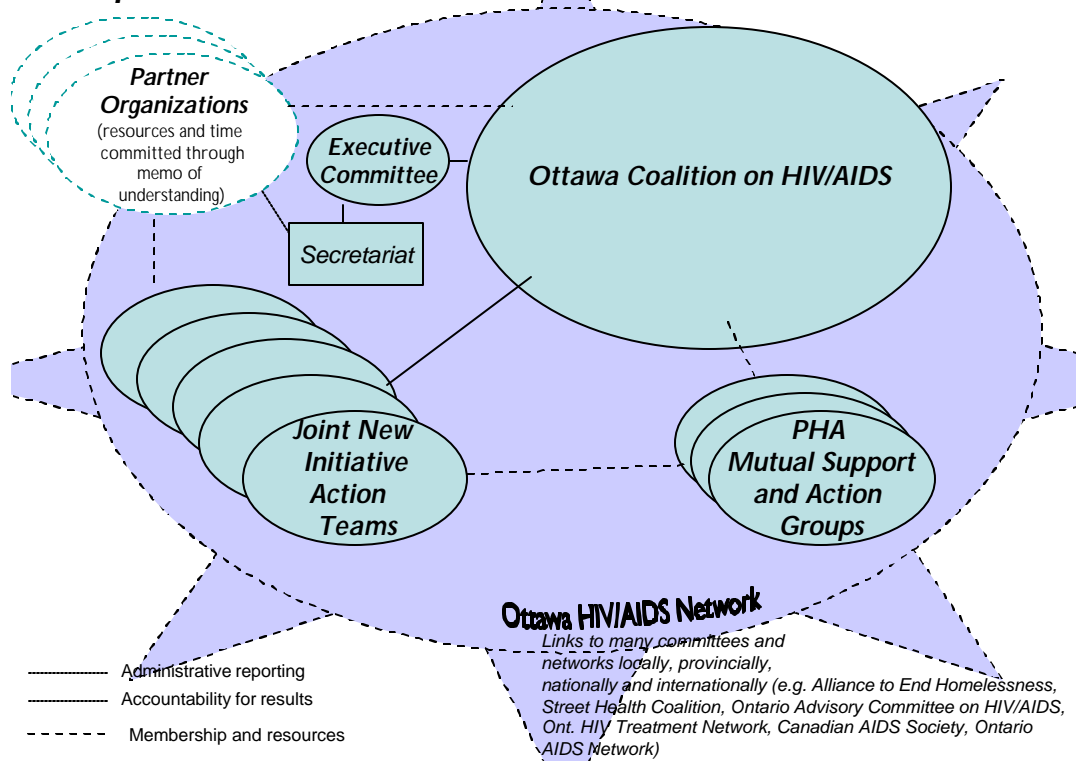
Partner Organizations
(resources and time committed through memo of understanding)

Executive Committee

Ottawa Coalition on HIV/AIDS

Secretariat

Joint New Initiative Action Teams

PHA Mutual Support and Action Groups

Ottawa HIV/AIDS Network

Links to many committees and networks locally, provincially, nationally and internationally (e.g. Alliance to End Homelessness, Street Health Coalition, Ontario Advisory Committee on HIV/AIDS, Ont. HIV Treatment Network, Canadian AIDS Society, Ontario AIDS Network)

Administrative reporting
Accountability for results
Membership and resources